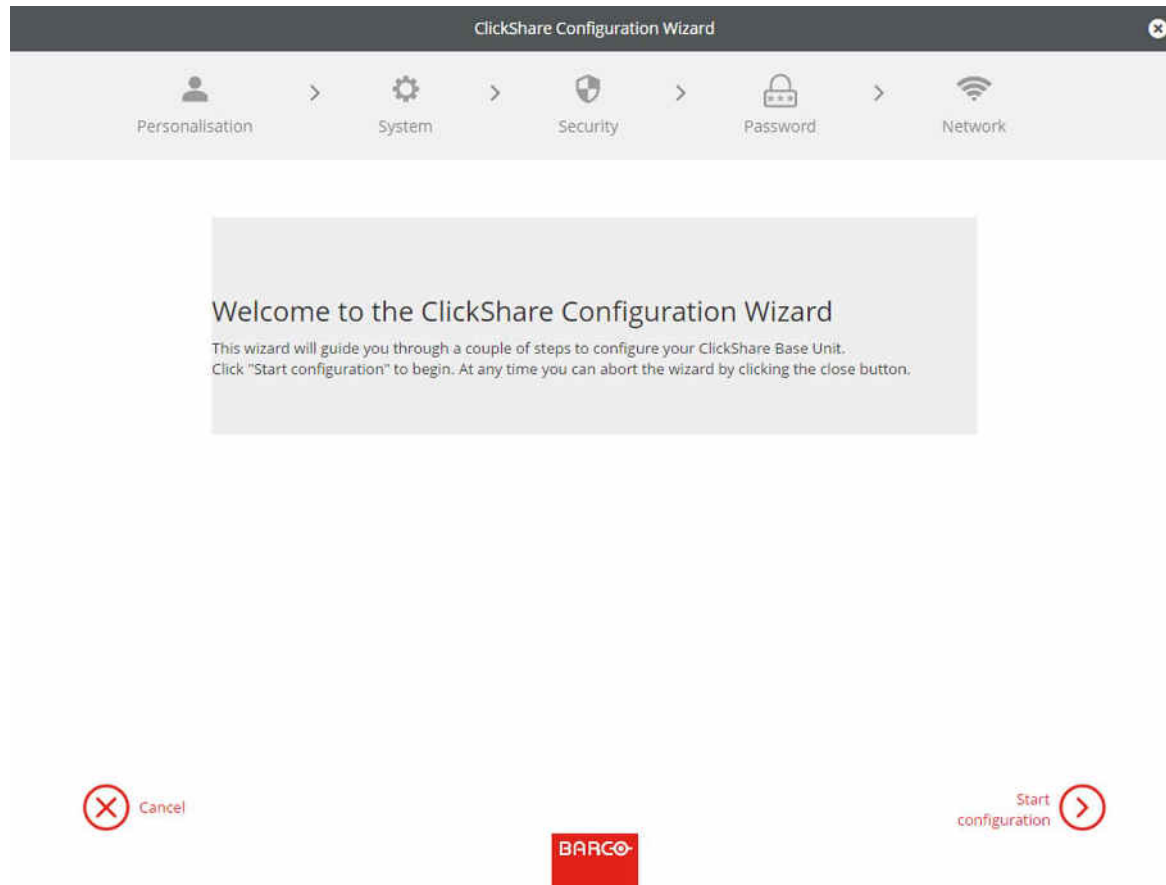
ClickShare Configuration Wizard

Personalisation > System > Security > Password > Network

Welcome to the ClickShare Configuration Wizard

This wizard will guide you through a couple of steps to configure your ClickShare Base Unit.
Click "Start configuration" to begin. At any time you can abort the wizard by clicking the close button.

Cancel

Start configuration

BARCO